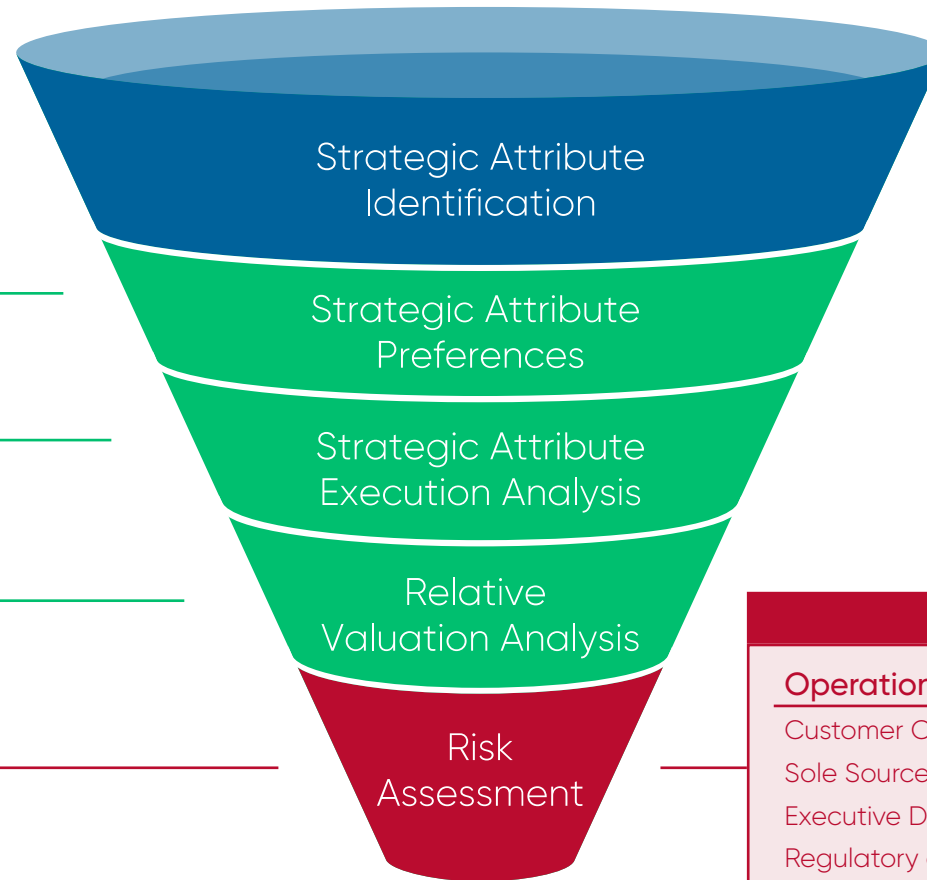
Strategic Attribute Identification

Strategic Attribute Preferences

Strategic Attribute Execution Analysis

Relative Valuation Analysis

Risk Assessment

Operation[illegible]

Customer C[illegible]

Sole Source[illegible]

Executive D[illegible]

Regulatory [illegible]